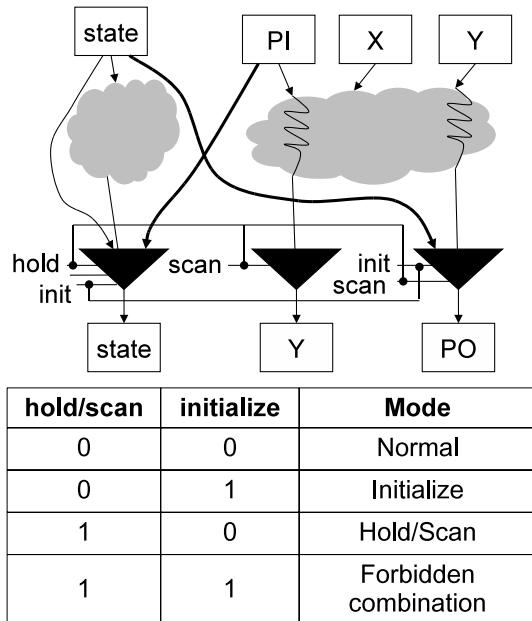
state

PI

X

Y

hold

init

scan

init

scan

state

Y

PO

| hold/scan | initialize | Mode |
|---|---|---|
| 0 | 0 | Normal |
| 0 | 1 | Initialize |
| 1 | 0 | Hold/Scan |
| 1 | 1 | Forbidden combination |